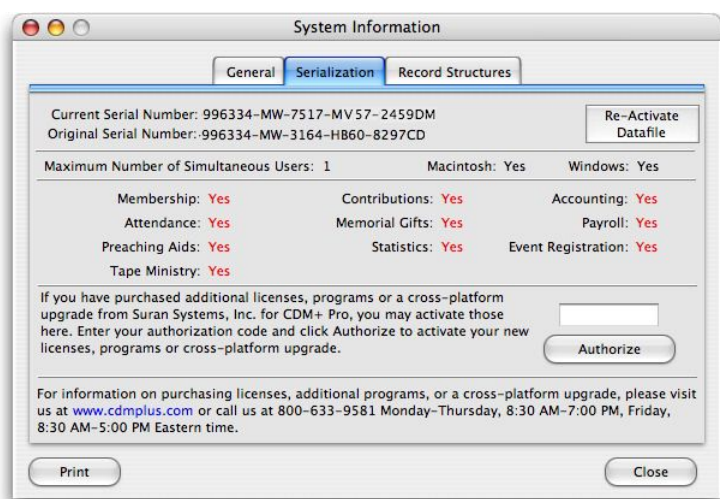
System Information

General | Serialization | Record Structures

Current Serial Number: 996334-MW-7517-MV57-2459DM
Original Serial Number: 996334-MW-3164-HB60-8297CD

Re-Activate Datafile

Maximum Number of Simultaneous Users: 1 Macintosh: Yes Windows: Yes

Membership: Yes
Contributions: Yes
Accounting: Yes
Attendance: Yes
Memorial Gifts: Yes
Payroll: Yes
Preaching Aids: Yes
Statistics: Yes
Event Registration: Yes
Tape Ministry: Yes

If you have purchased additional licenses, programs or a cross-platform upgrade from Suran Systems, Inc. for CDM+ Pro, you may activate those here. Enter your authorization code and click Authorize to activate your new licenses, programs or cross-platform upgrade.

Authorize

For information on purchasing licenses, additional programs, or a cross-platform upgrade, please visit us at www.cdmplus.com or call us at 800-633-9581 Monday-Thursday, 8:30 AM-7:00 PM, Friday, 8:30 AM-5:00 PM Eastern time.

Print

Close